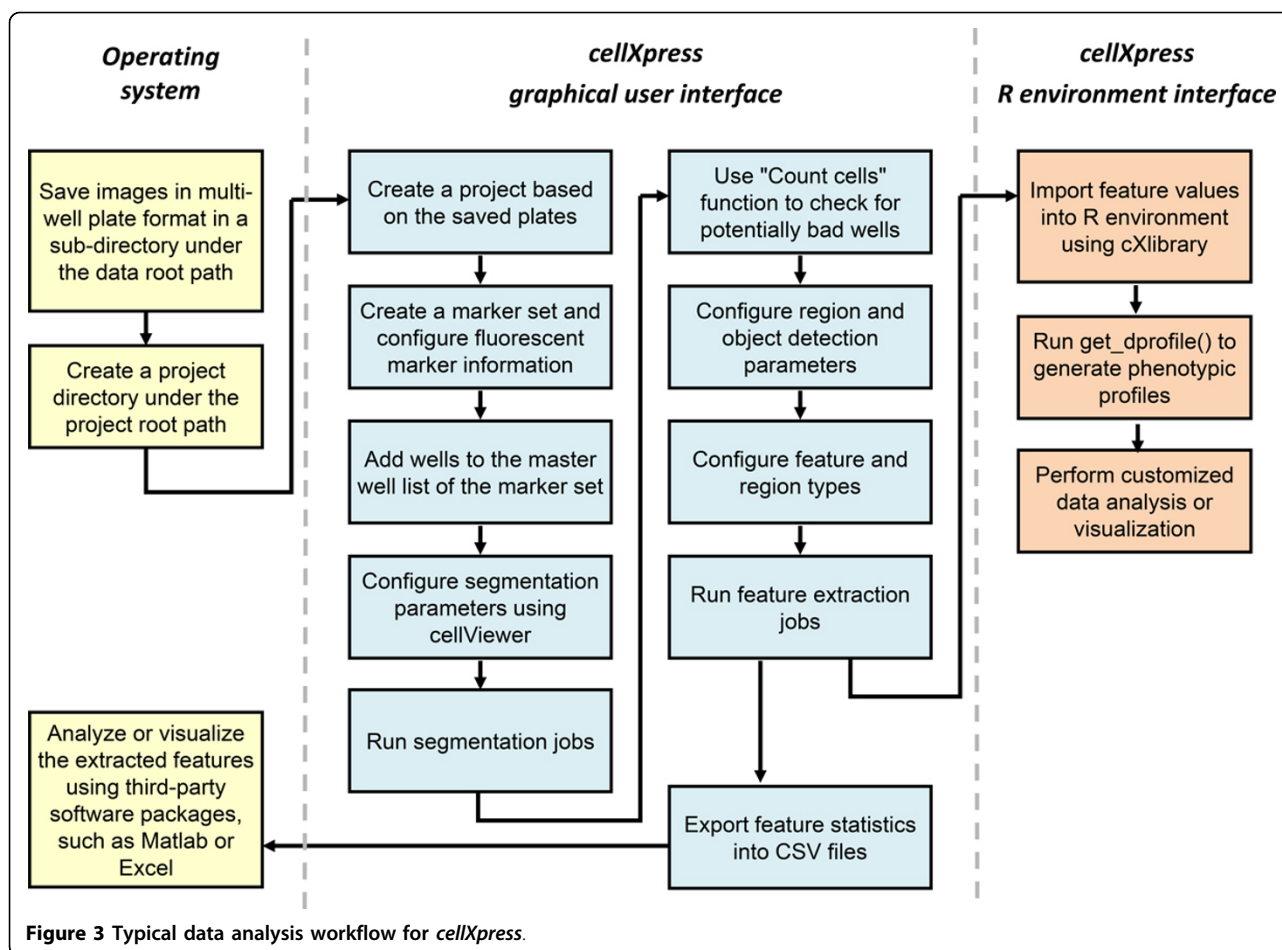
Operating system

cellXpress graphical user interface

cellXpress R environment interface

Save images in multi-well plate format in a sub-directory under the data root path

Create a project directory under the project root path

Create a project based on the saved plates

Create a marker set and configure fluorescent marker information

Add wells to the master well list of the marker set

Configure segmentation parameters using cellViewer

Run segmentation jobs

Use "Count cells" function to check for potentially bad wells

Configure region and object detection parameters

Configure feature and region types

Run feature extraction jobs

Export feature statistics into CSV files

Import feature values into R environment using cXlibrary

Run get_dprofile() to generate phenotypic profiles

Perform customized data analysis or visualization

Analyze or visualize the extracted features using third-party software packages, such as Matlab or Excel

Figure 3 Typical data analysis workflow for cellXpress.